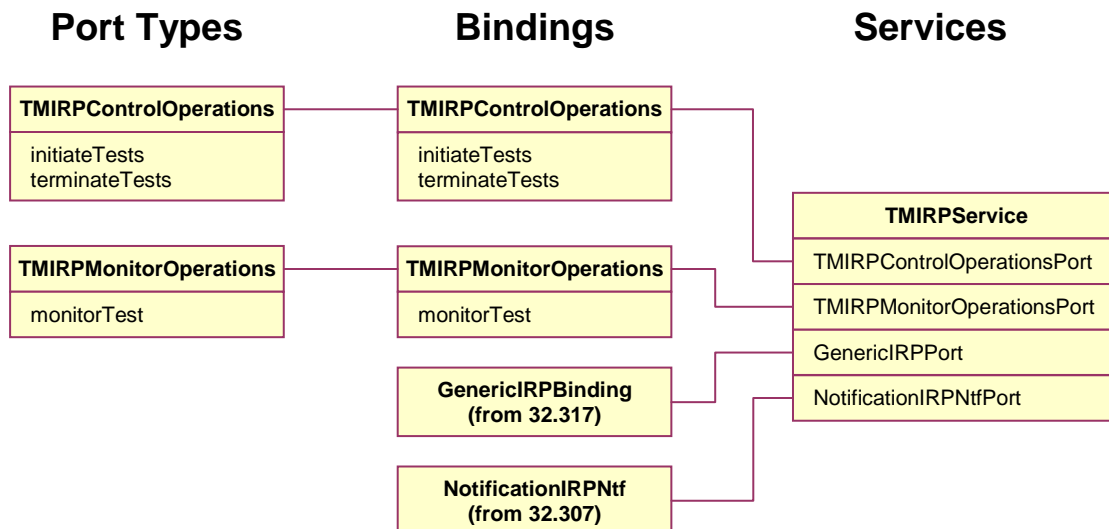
Port Types

TMIRPControlOperations
initiateTests
terminateTests

TMIRPMonitorOperations
monitorTest

Bindings

TMIRPControlOperations
initiateTests
terminateTests

TMIRPMonitorOperations
monitorTest

GenericIRPBinding
(from 32.317)

NotificationIRPNtf
(from 32.307)

Services

TMIRPService
TMIRPControlOperationsPort
TMIRPMonitorOperationsPort
GenericIRPPort
NotificationIRPNtfPort